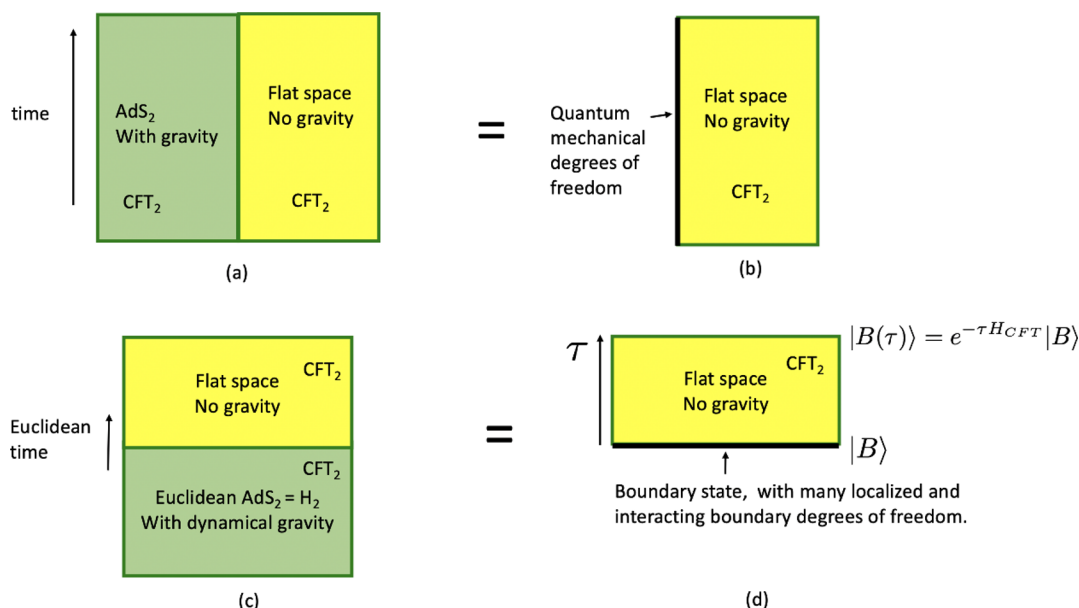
time

$AdS_2$
With gravity

$CFT_2$

Flat space
No gravity

$CFT_2$

(a)

=

Quantum mechanical degrees of freedom

Flat space
No gravity

$CFT_2$

(b)

Euclidean time

Flat space
No gravity

$CFT_2$

$CFT_2$

Euclidean $AdS_2 = H_2$
With dynamical gravity

(c)

=

$\tau$

Flat space
No gravity

$CFT_2$

$|B(\tau)\rangle = e^{-\tau H_{CFT}}|B\rangle$

$|B\rangle$

Boundary state, with many localized and interacting boundary degrees of freedom.

(d)